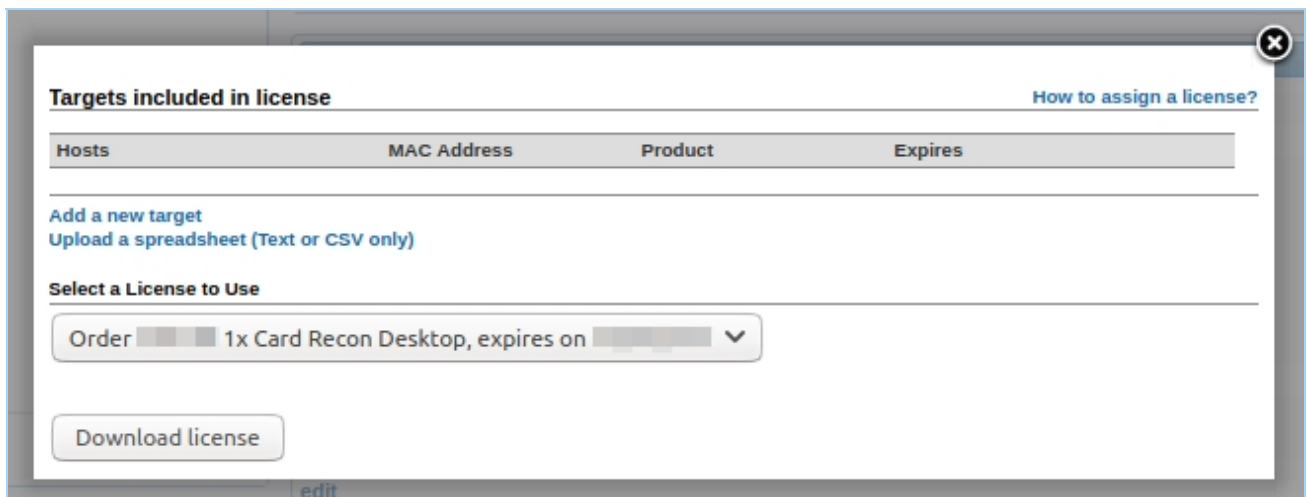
Targets included in license

How to assign a license?

| Hosts | MAC Address | Product | Expires |
|---|---|---|---|

Add a new target
Upload a spreadsheet (Text or CSV only)

Select a License to Use

Order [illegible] 1x Card Recon Desktop, expires on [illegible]

Download license

edit